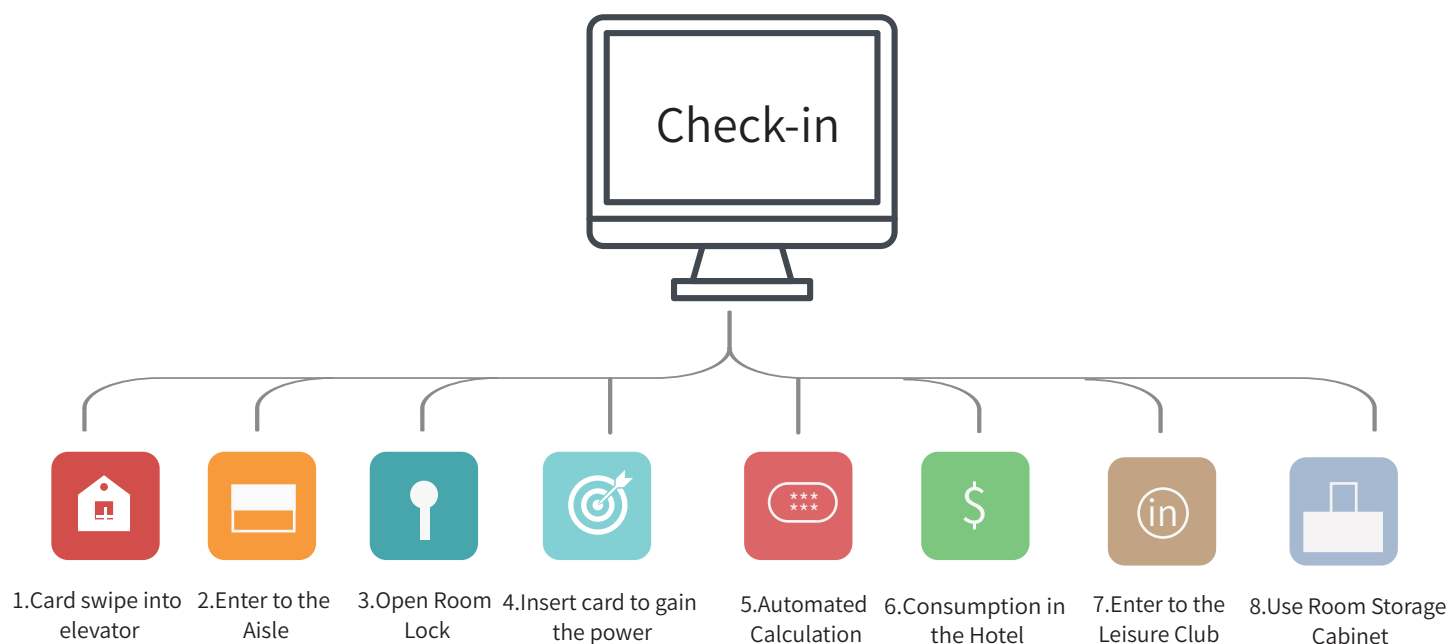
Check-in

1.Card swipe into elevator

2.Enter to the Aisle

3.Open Room Lock

4.Insert card to gain the power

***
***

5.Automated Calculation

$

6.Consumption in the Hotel

in

7.Enter to the Leisure Club

8.Use Room Storage Cabinet